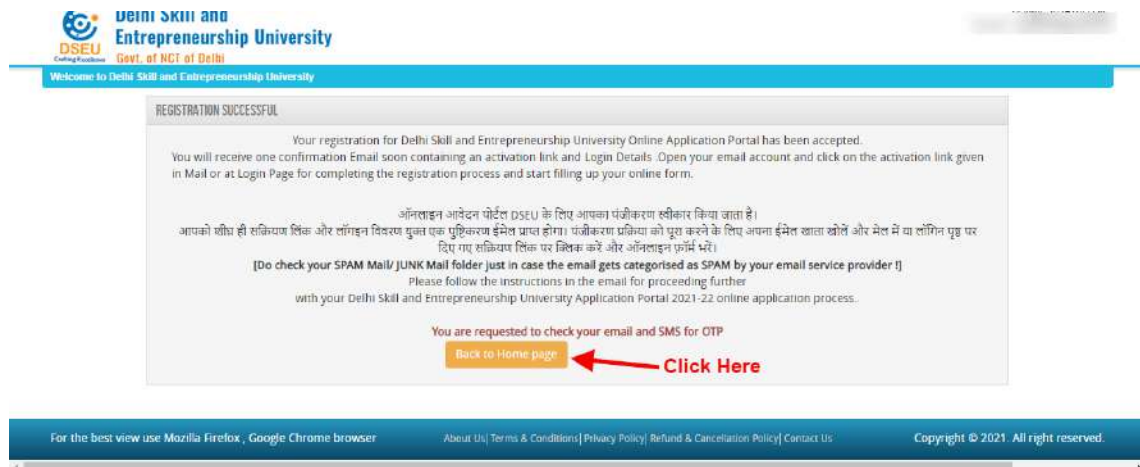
DSEU
Crafting Excellence
Delhi Skill and
Entrepreneurship University
Govt. of NCT of Delhi

Welcome to Delhi Skill and Entrepreneurship University

REGISTRATION SUCCESSFUL

Your registration for Delhi Skill and Entrepreneurship University Online Application Portal has been accepted.
You will receive one confirmation Email soon containing an activation link and Login Details .Open your email account and click on the activation link given in Mail or at Login Page for completing the registration process and start filling up your online form.

ऑनलाइन आवेदन पोर्टल DSEU के लिए आपका पंजीकरण स्वीकार किया जाता है।
आपको शीघ्र ही सक्रियण लिंक और लॉगिन विवरण युक्त एक पुष्टिकरण ईमेल प्राप्त होगा। पंजीकरण प्रक्रिया को पूरा करने के लिए अपना ईमेल खाता खोलें और मेल में या लॉगिन पृष्ठ पर दिए गए सक्रियण लिंक पर क्लिक करें और ऑनलाइन फ़ॉर्म भरें।
[Do check your SPAM Mail/ JUNK Mail folder just in case the email gets categorised as SPAM by your email service provider !]
Please follow the instructions in the email for proceeding further
with your Delhi Skill and Entrepreneurship University Application Portal 2021-22 online application process.

You are requested to check your email and SMS for OTP
Back to Home page
Click Here

For the best view use Mozilla Firefox , Google Chrome browser
About Us| Terms & Conditions| Privacy Policy| Refund & Cancellation Policy| Contact Us
Copyright © 2021. All right reserved.